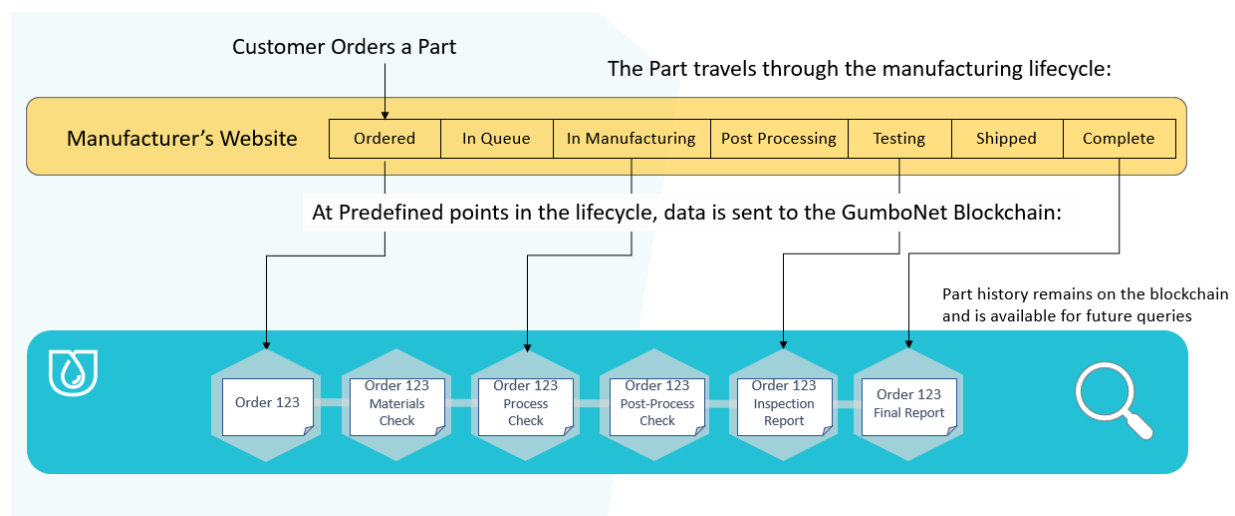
Customer Orders a Part

The Part travels through the manufacturing lifecycle:

Manufacturer's Website

| Ordered | In Queue | In Manufacturing | Post Processing | Testing | Shipped | Complete |
|---|---|---|---|---|---|---|

At Predefined points in the lifecycle, data is sent to the GumboNet Blockchain:

Part history remains on the blockchain and is available for future queries

Order 123

Order 123 Materials Check

Order 123 Process Check

Order 123 Post-Process Check

Order 123 Inspection Report

Order 123 Final Report